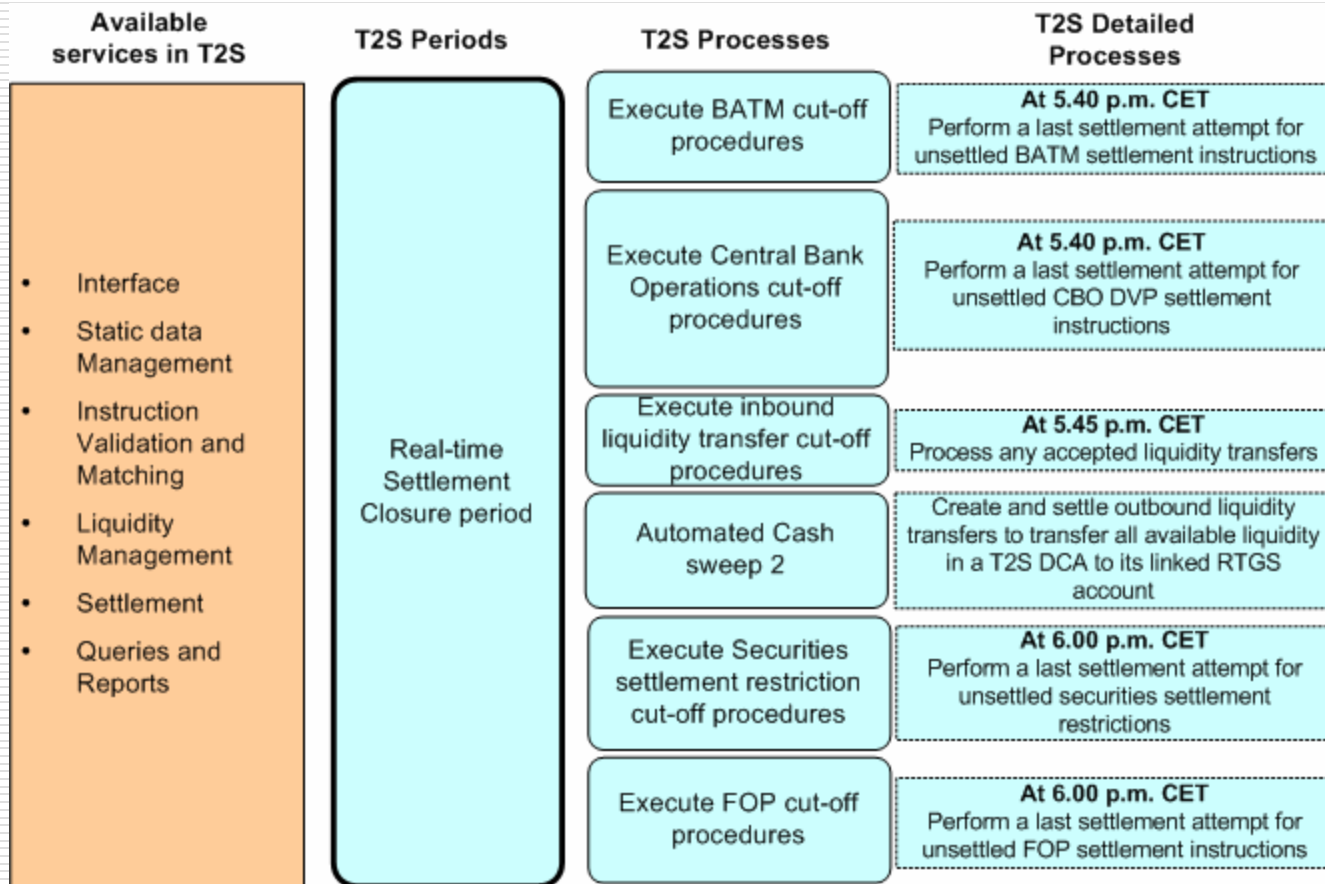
Available services in T2S

T2S Periods

T2S Processes

T2S Detailed Processes

- Interface
- Static data Management
- Instruction Validation and Matching
- Liquidity Management
- Settlement
- Queries and Reports

Real-time Settlement Closure period

Execute BATM cut-off procedures

**At 5.40 p.m. CET**
Perform a last settlement attempt for unsettled BATM settlement instructions

Execute Central Bank Operations cut-off procedures

**At 5.40 p.m. CET**
Perform a last settlement attempt for unsettled CBO DVP settlement instructions

Execute inbound liquidity transfer cut-off procedures

**At 5.45 p.m. CET**
Process any accepted liquidity transfers

Automated Cash sweep 2

Create and settle outbound liquidity transfers to transfer all available liquidity in a T2S DCA to its linked RTGS account

Execute Securities settlement restriction cut-off procedures

**At 6.00 p.m. CET**
Perform a last settlement attempt for unsettled securities settlement restrictions

Execute FOP cut-off procedures

**At 6.00 p.m. CET**
Perform a last settlement attempt for unsettled FOP settlement instructions